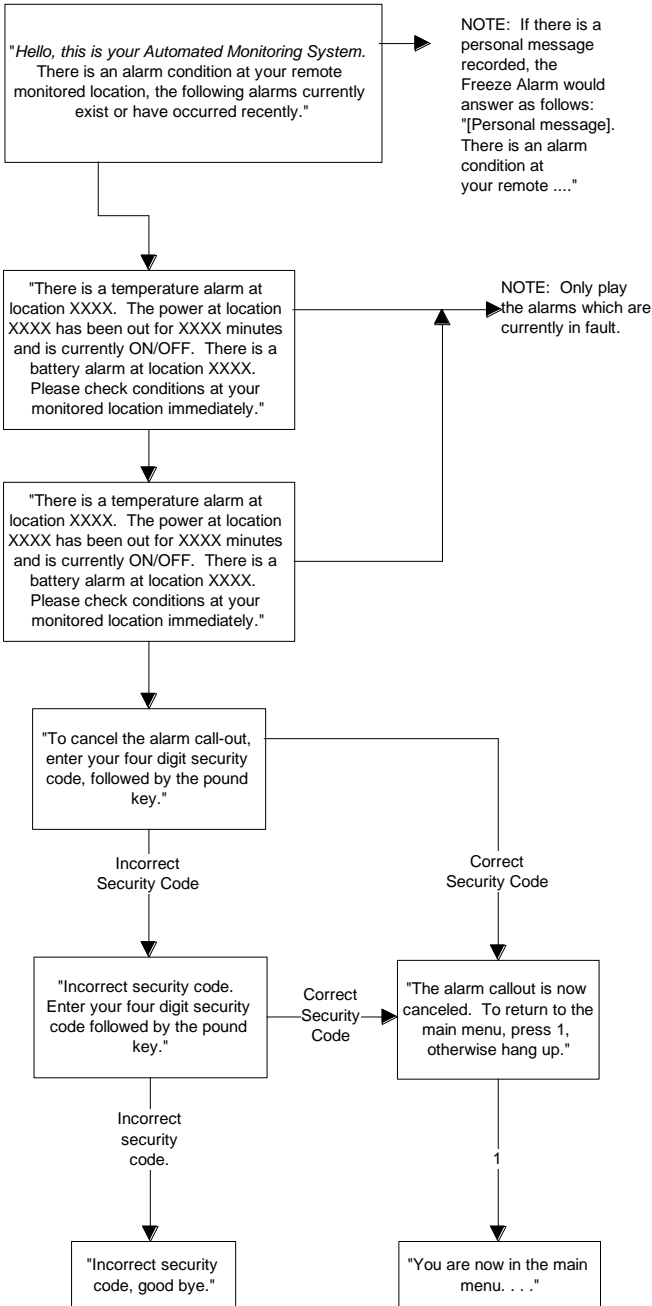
"Hello, this is your Automated Monitoring System. There is an alarm condition at your remote monitored location, the following alarms currently exist or have occurred recently."

NOTE: If there is a personal message recorded, the Freeze Alarm would answer as follows: "[Personal message]. There is an alarm condition at your remote ...."

"There is a temperature alarm at location XXXX. The power at location XXXX has been out for XXXX minutes and is currently ON/OFF. There is a battery alarm at location XXXX. Please check conditions at your monitored location immediately."

NOTE: Only play the alarms which are currently in fault.

"There is a temperature alarm at location XXXX. The power at location XXXX has been out for XXXX minutes and is currently ON/OFF. There is a battery alarm at location XXXX. Please check conditions at your monitored location immediately."

"To cancel the alarm call-out, enter your four digit security code, followed by the pound key."

Incorrect Security Code

Correct Security Code

"Incorrect security code. Enter your four digit security code followed by the pound key."

Correct Security Code

"The alarm callout is now canceled. To return to the main menu, press 1, otherwise hang up."

Incorrect security code.

1

"Incorrect security code, good bye."

"You are now in the main menu. . . ."